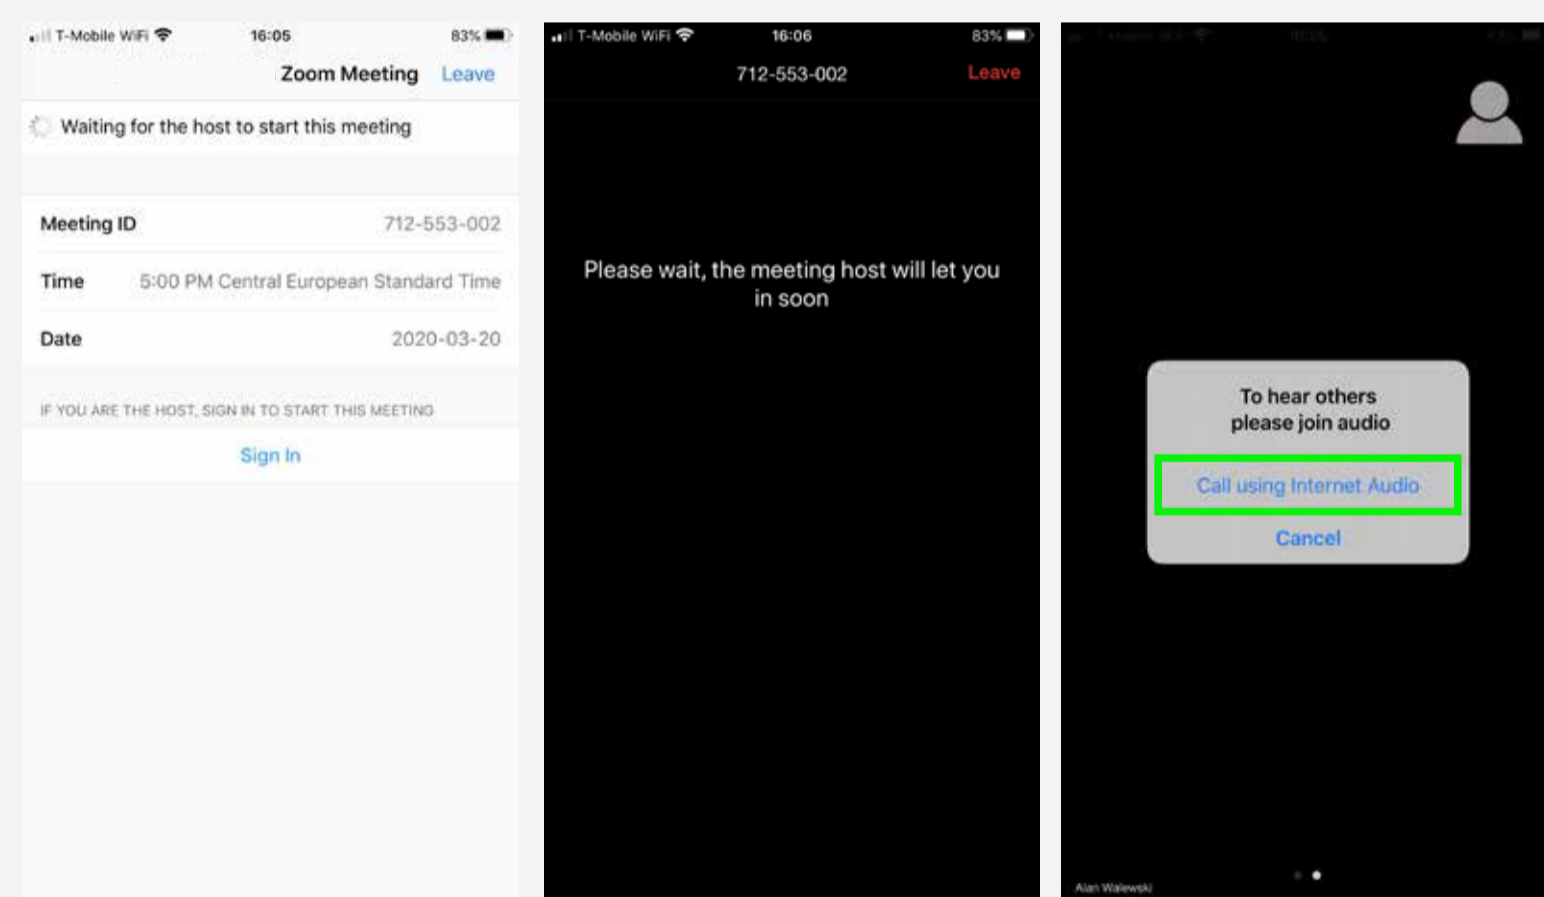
T-Mobile WiFi 16:05 83%

Zoom Meeting Leave

Waiting for the host to start this meeting

| | |
|---|---|
| Meeting ID | 712-553-002 |
| Time | 5:00 PM Central European Standard Time |
| Date | 2020-03-20 |

IF YOU ARE THE HOST, SIGN IN TO START THIS MEETING

Sign In

T-Mobile WiFi 16:06 83%

712-553-002 Leave

Please wait, the meeting host will let you in soon

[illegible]

To hear others please join audio

Call using Internet Audio

Cancel

Alan Walewski